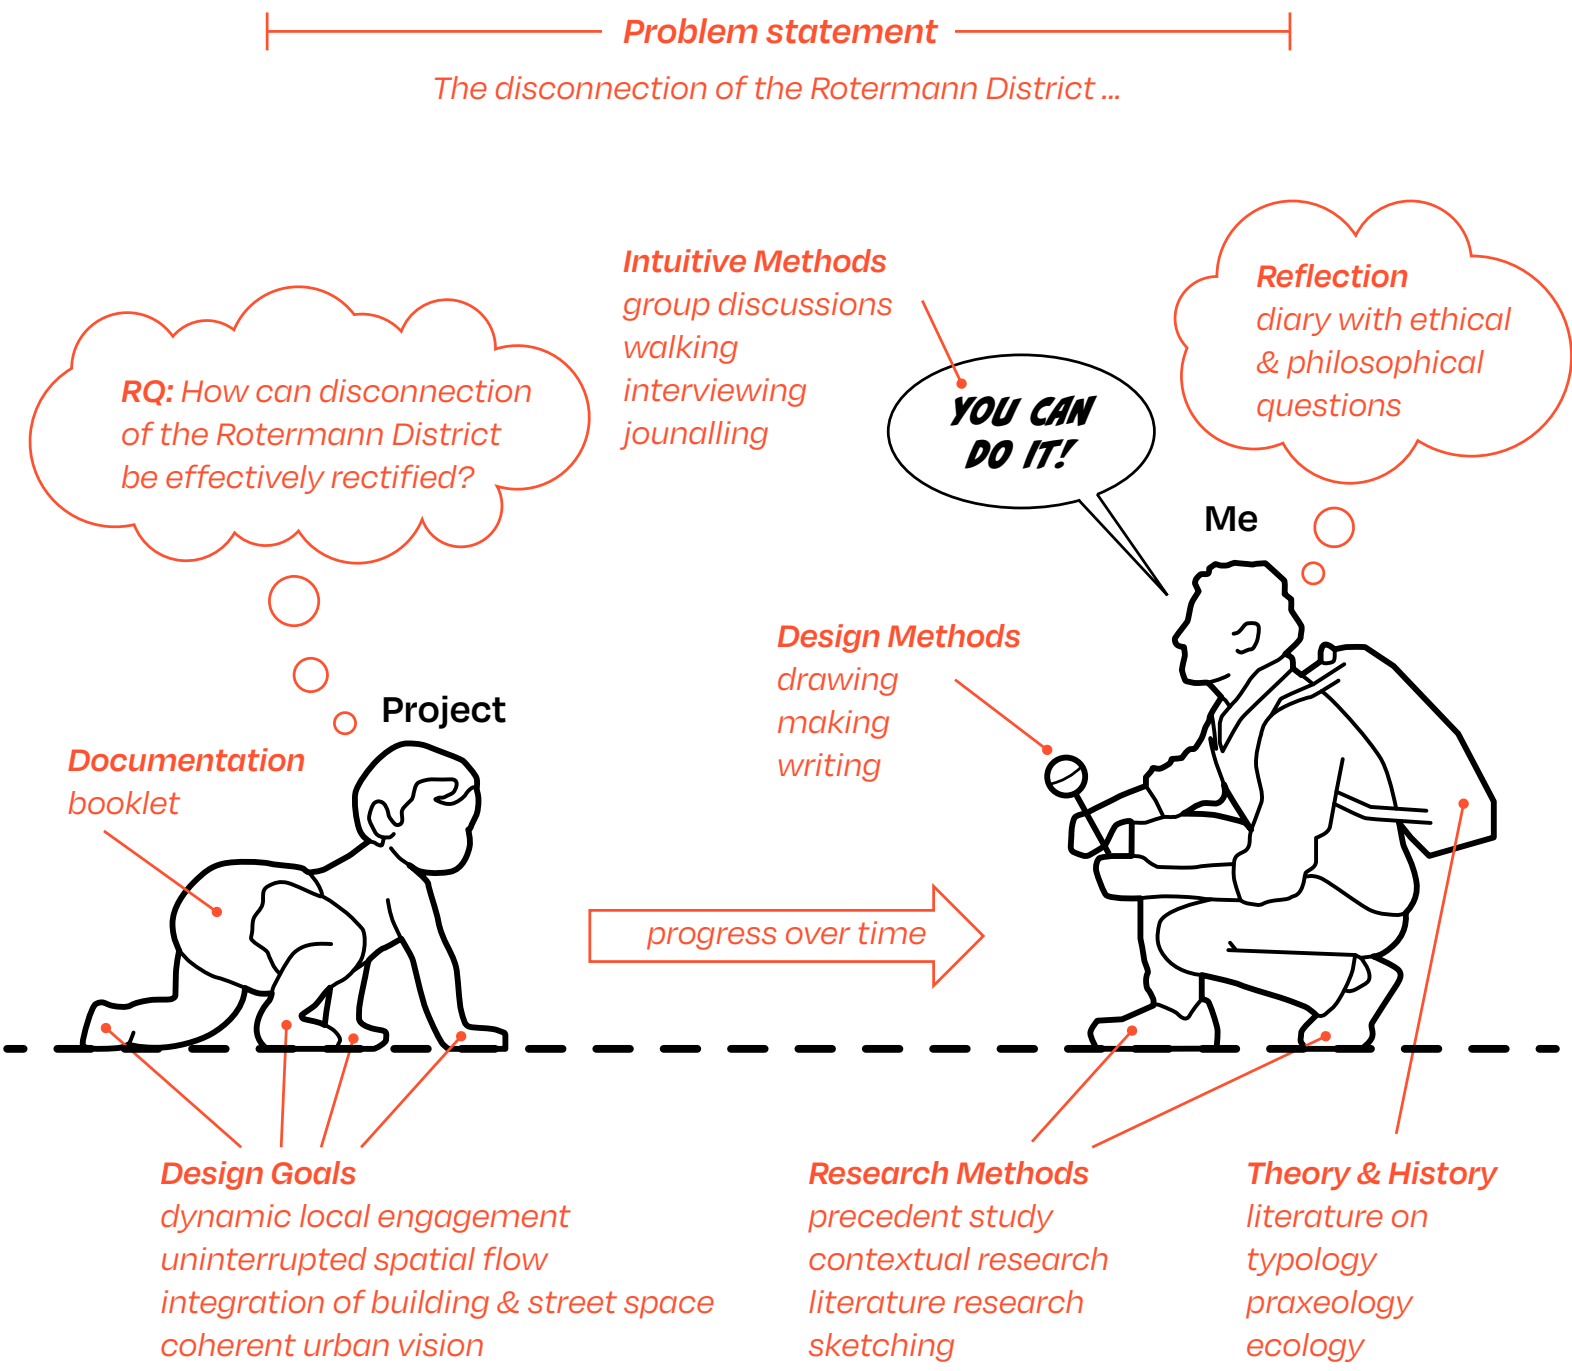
Problem statement

The disconnection of the Rotermann District ...

RQ: How can disconnection of the Rotermann District be effectively rectified?

Intuitive Methods
group discussions
walking
interviewing
jounalling

YOU CAN DO IT!

Reflection
diary with ethical & philosophical questions

Me

Project

Documentation
booklet

Design Methods
drawing
making
writing

progress over time

Design Goals
dynamic local engagement
uninterrupted spatial flow
integration of building & street space
coherent urban vision

Research Methods
precedent study
contextual research
literature research
sketching

Theory & History
literature on
typology
praxeology
ecology